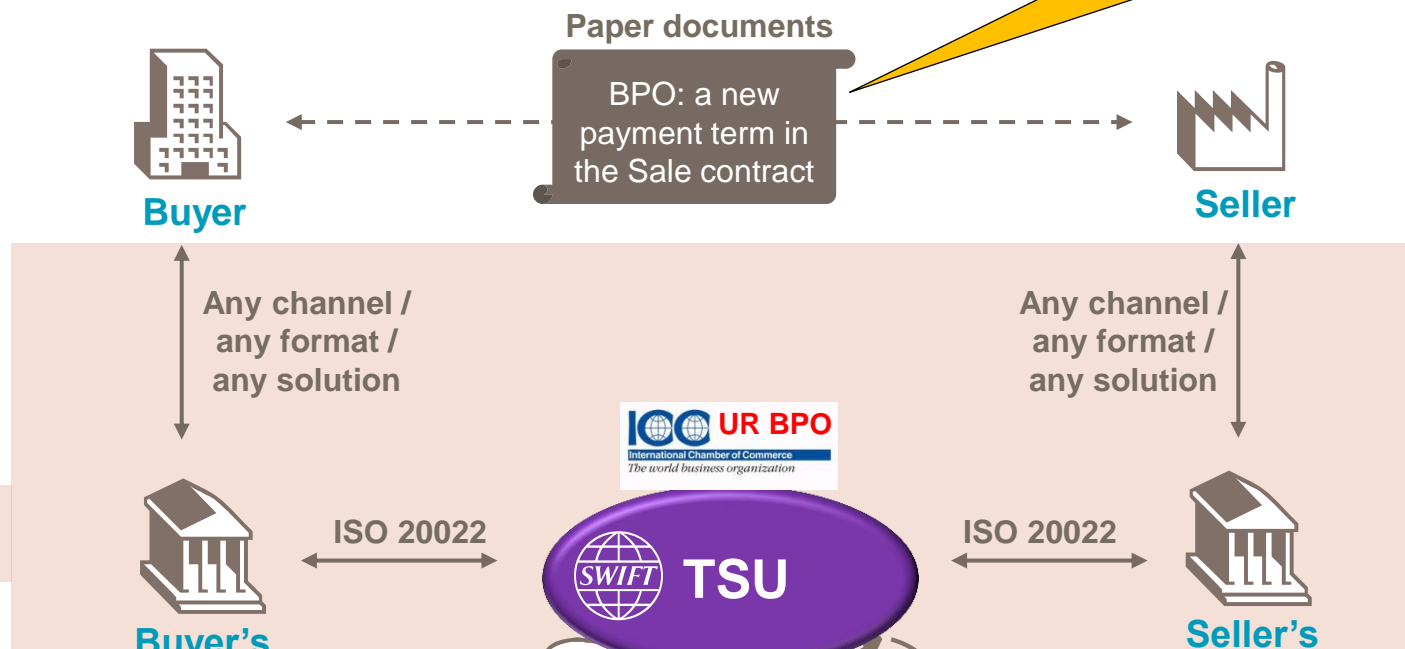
Paper documents

BPO: a new payment term in the Sale contract

Buyer

Seller

Any channel / any format / any solution

Any channel / any format / any solution

ICC UR BPO
International Chamber of Commerce
The world business organization

ISO 20022

ISO 20022

SWIFT TSU

Buyer's

Seller's